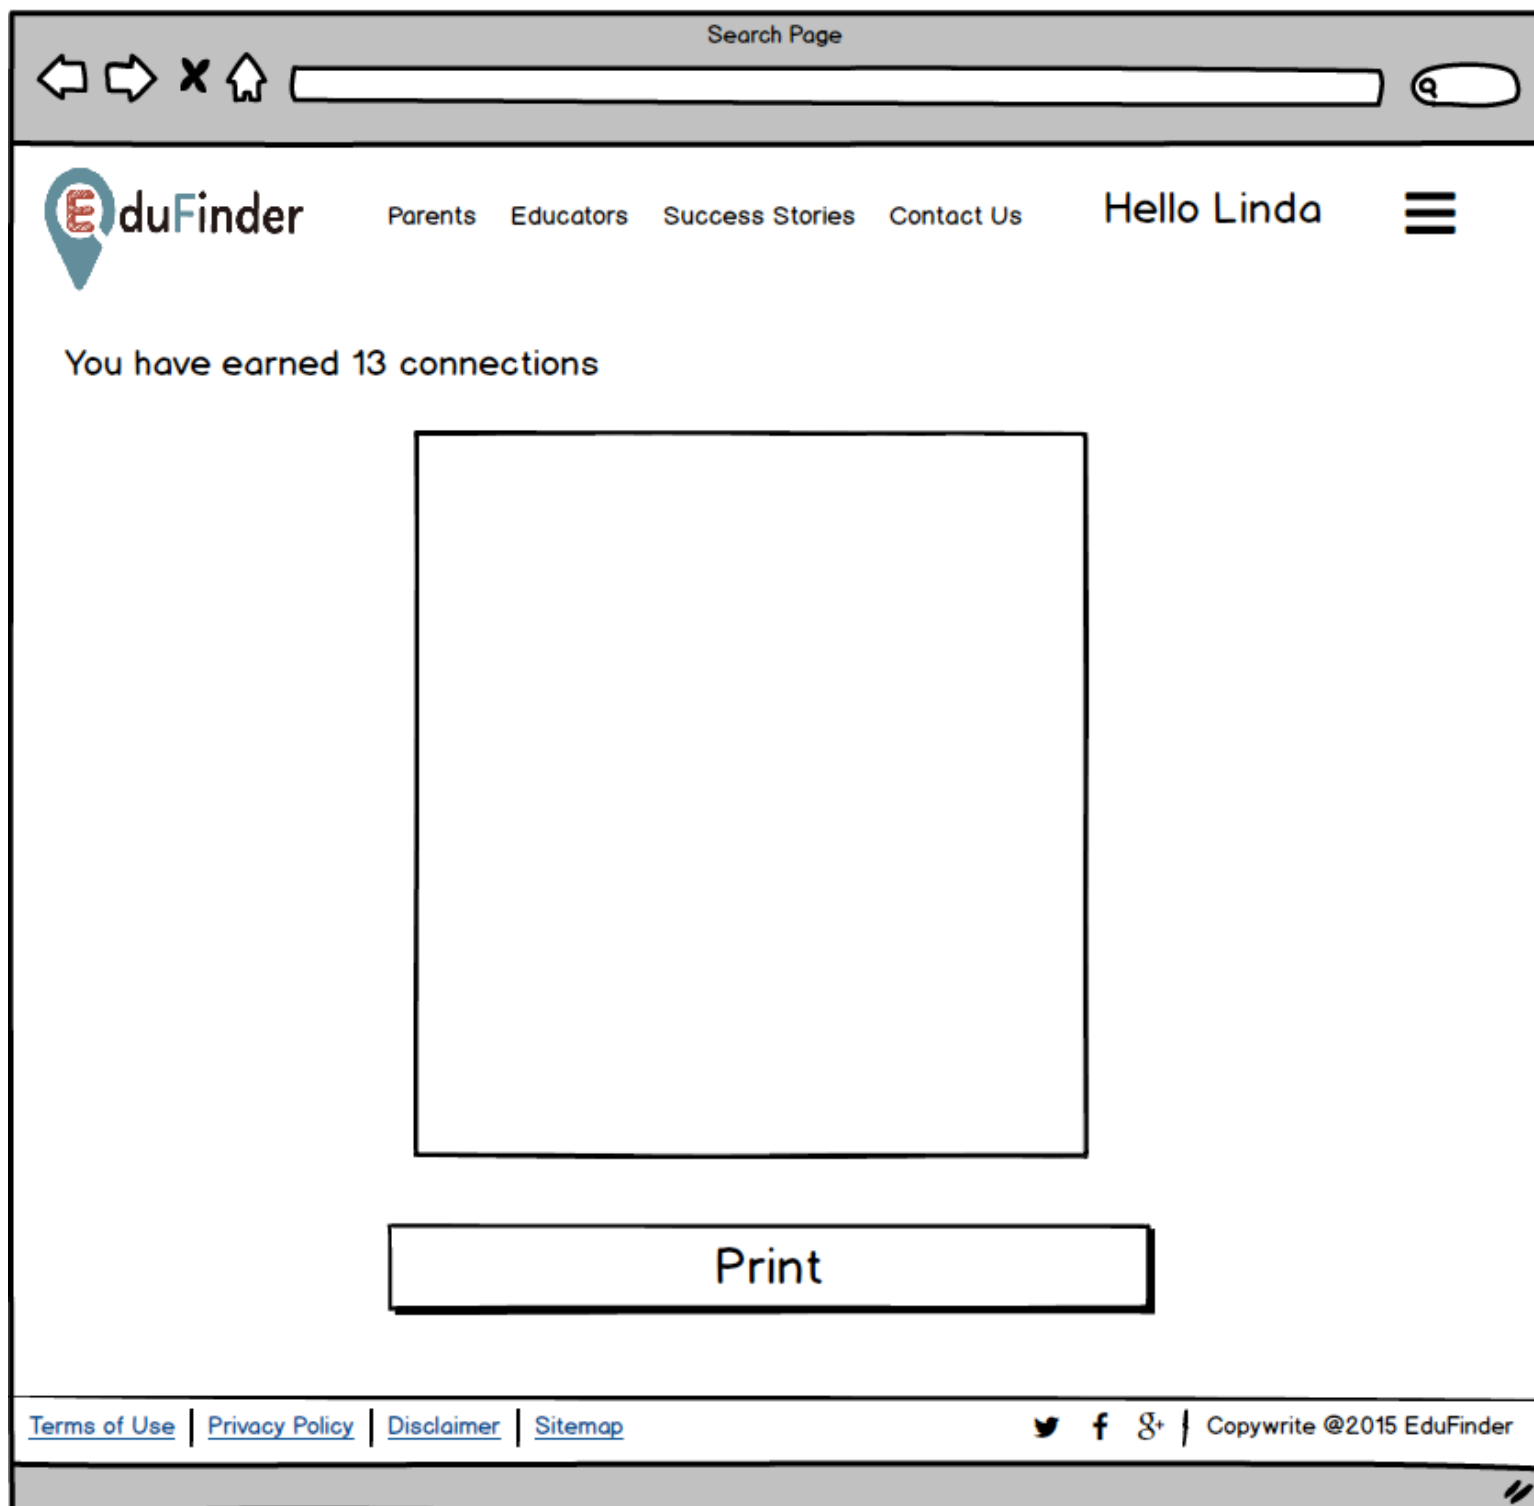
Search Page

EduFinder

Parents Educators Success Stories Contact Us

Hello Linda

You have earned 13 connections

Print

Terms of Use | Privacy Policy | Disclaimer | Sitemap

Copywrite @2015 EduFinder